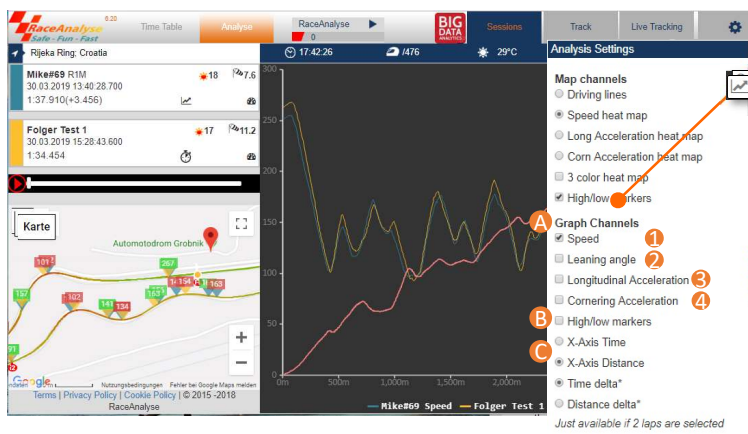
RaceAnalyse 8.20
Safe · Fun · Fast
Time Table
Analyse
RaceAnalyse
0
BIG DATA ANALYTICS
Sessions
Track
Live Tracking

Rijeka Ring: Croatia
17:42:26
/476
29°C

Mike#69 R1M
18
7.6
30.03.2019 13:40:28.700
1:37.910(+3.456)

Folger Test 1
17
11.2
30.03.2019 15:28:43.600
1:34.454

Karte
Automotodrom Grobnik
101
267
157
102
141
134
154
163
21
Google
Nutzungsbedingungen
Fehler bei Google Maps melden
Terms | Privacy Policy | Cookie Policy | © 2015 -2018
RaceAnalyse

0m
500m
1,000m
1,500m
2,000m
Mike#69 Speed
Folger Test 1

Analysis Settings
Map channels
Driving lines
Speed heat map
Long Acceleration heat map
Corn Acceleration heat map
3 color heat map
High/low markers
A
Graph Channels
Speed
1
Leaning angle
2
Longitudinal Acceleration
3
Cornering Acceleration
4
B
High/low markers
X-Axis Time
C
X-Axis Distance
Time delta*
Distance delta*
Just available if 2 laps are selected